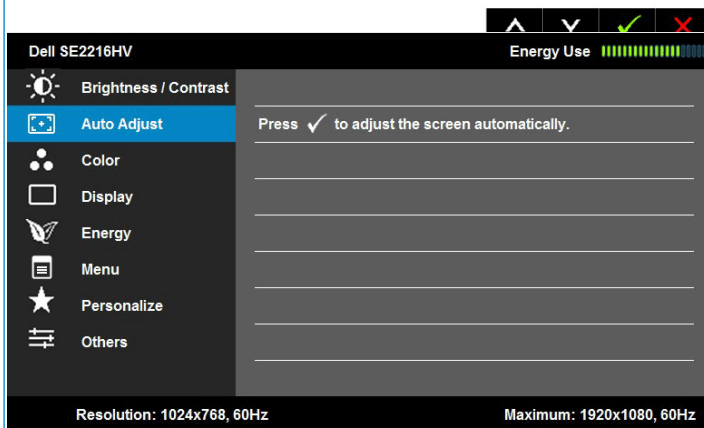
Dell SE2216HV

Energy Use

Brightness / Contrast

Auto Adjust

Color

Display

Energy

Menu

Personalize

Others

Press ✓ to adjust the screen automatically.

Resolution: 1024x768, 60Hz

Maximum: 1920x1080, 60Hz